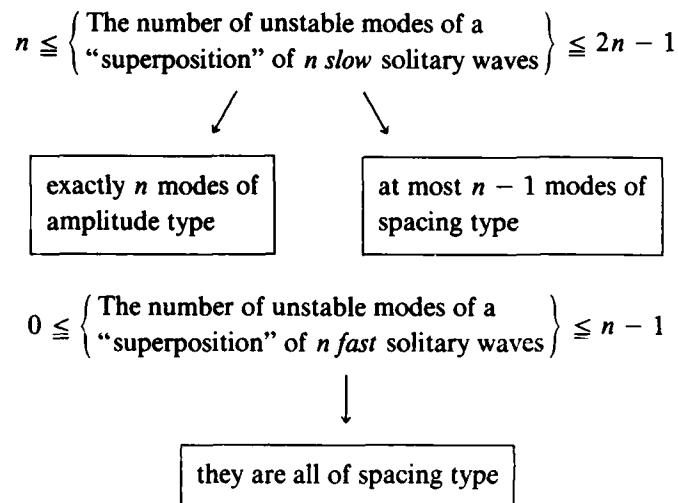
$n \leqq \left\{ \begin{array}{l} \text{The number of unstable modes of a} \\ \text{“superposition” of } n \textit{ slow} \text{ solitary waves} \end{array} \right\} \leqq 2n - 1$

exactly $n$ modes of amplitude type

at most $n - 1$ modes of spacing type

$0 \leqq \left\{ \begin{array}{l} \text{The number of unstable modes of a} \\ \text{“superposition” of } n \textit{ fast} \text{ solitary waves} \end{array} \right\} \leqq n - 1$

they are all of spacing type